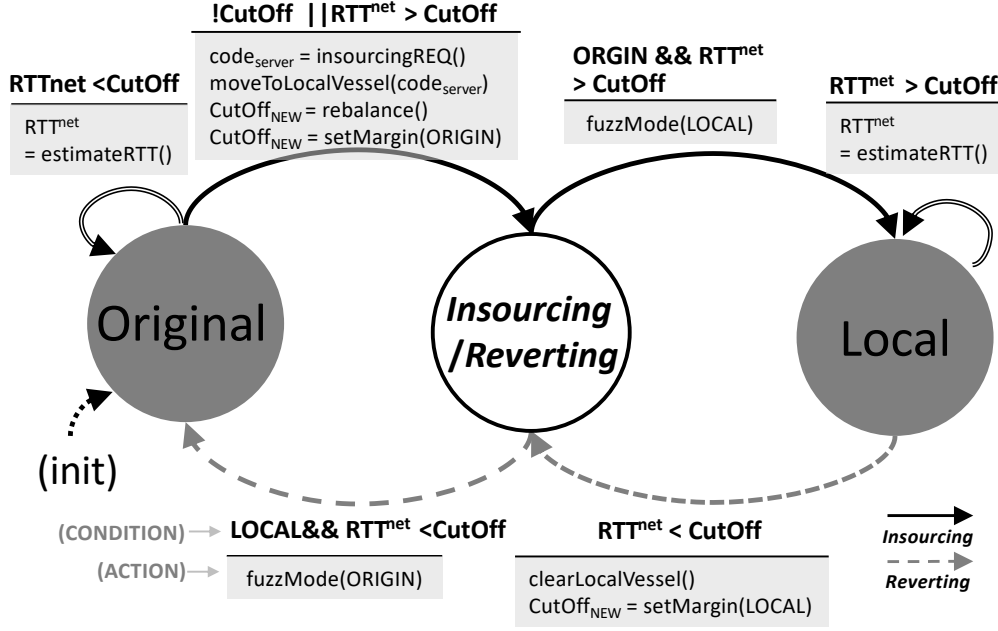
!CutOff ||$RTT^{net}$ > CutOff

$code_{server}$ = insourcingREQ()
moveToLocalVessel($code_{server}$)
$CutOff_{NEW}$ = rebalance()
$CutOff_{NEW}$ = setMargin(ORIGIN)

RTTnet <CutOff

$RTT^{net}$
= estimateRTT()

ORGIN && $RTT^{net}$ > CutOff

fuzzMode(LOCAL)

$RTT^{net}$ > CutOff

$RTT^{net}$
= estimateRTT()

Original

Insourcing /Reverting

Local

(init)

(CONDITION)

LOCAL&& $RTT^{net}$ <CutOff

(ACTION)

fuzzMode(ORIGIN)

$RTT^{net}$ < CutOff

clearLocalVessel()
$CutOff_{NEW}$ = setMargin(LOCAL)

Insourcing

Reverting